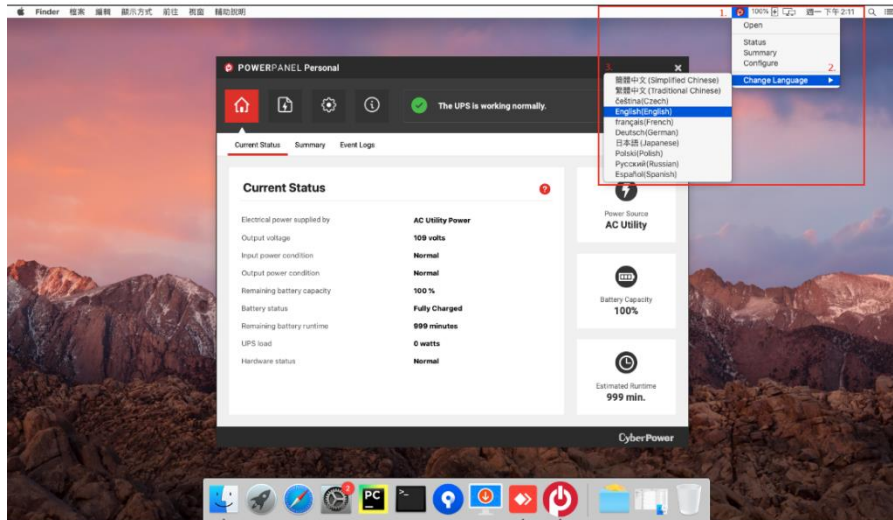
Finder 檔案 編輯 顯示方式 前往 視窗 輔助說明

1. 100% 週一 下午2:11

Open

Status
Summary
Configure

2.
Change Language

3.
簡體中文(Simplified Chinese)
繁體中文(Traditional Chinese)
čeština(Czech)
English(English)
français(French)
Deutsch(German)
日本語(Japanese)
Polski(Polish)
Русский(Russian)
Español(Spanish)

POWERPANEL Personal

The UPS is working normally.

Current Status Summary Event Logs

Current Status

| | |
|---|---|
| Electrical power supplied by | AC Utility Power |
| Output voltage | 109 volts |
| Input power condition | Normal |
| Output power condition | Normal |
| Remaining battery capacity | 100 % |
| Battery status | Fully Charged |
| Remaining battery runtime | 999 minutes |
| UPS load | 0 watts |
| Hardware status | Normal |

Power Source
AC Utility

Battery Capacity
100%

Estimated Runtime
999 min.

CyberPower

PC